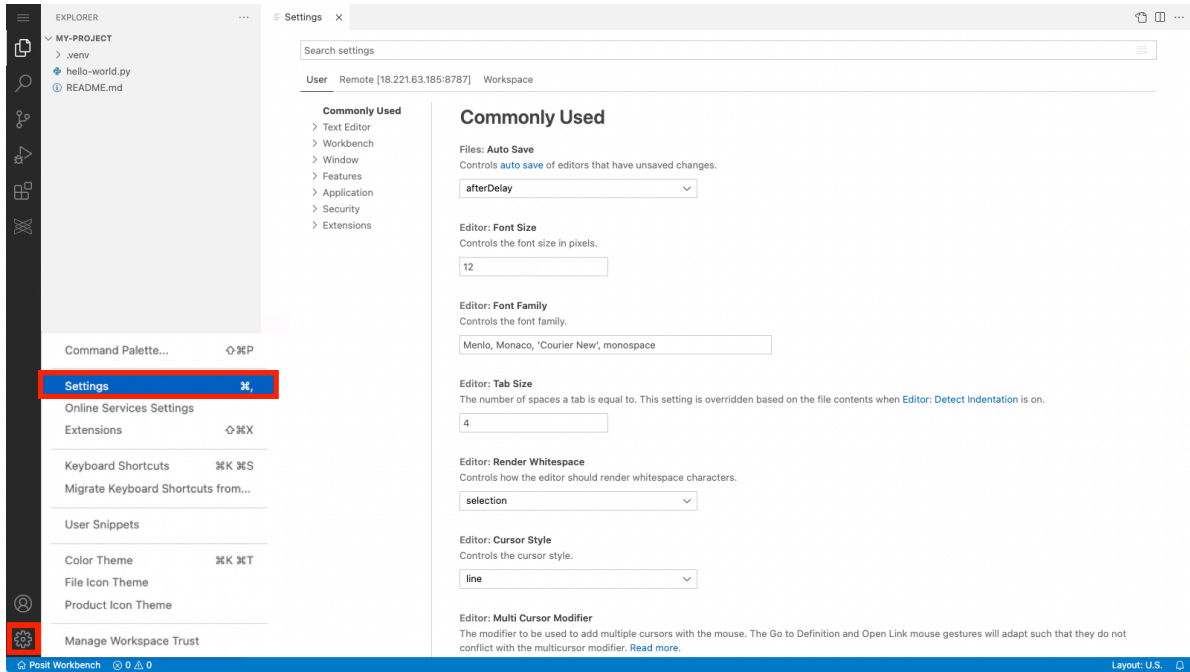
EXPLORER ···
MY-PROJECT
> .venv
hello-world.py
README.md

Command Palette... ⇧⌘P
Settings ⌘,
Online Services Settings
Extensions ⇧⌘X
Keyboard Shortcuts ⌘K ⌘S
Migrate Keyboard Shortcuts from...
User Snippets
Color Theme ⌘K ⌘T
File Icon Theme
Product Icon Theme
Manage Workspace Trust

Settings ×

Search settings

User Remote [18.221.63.185:8787] Workspace

Commonly Used
> Text Editor
> Workbench
> Window
> Features
> Application
> Security
> Extensions

Commonly Used

Files: Auto Save
Controls auto save of editors that have unsaved changes.
afterDelay

Editor: Font Size
Controls the font size in pixels.
12

Editor: Font Family
Controls the font family.
Menlo, Monaco, 'Courier New', monospace

Editor: Tab Size
The number of spaces a tab is equal to. This setting is overridden based on the file contents when Editor: Detect Indentation is on.
4

Editor: Render Whitespace
Controls how the editor should render whitespace characters.
selection

Editor: Cursor Style
Controls the cursor style.
line

Editor: Multi Cursor Modifier
The modifier to be used to add multiple cursors with the mouse. The Go to Definition and Open Link mouse gestures will adapt such that they do not conflict with the multicursor modifier. Read more.

Posit Workbench ⊗ 0 ⚠ 0
Layout: U.S.